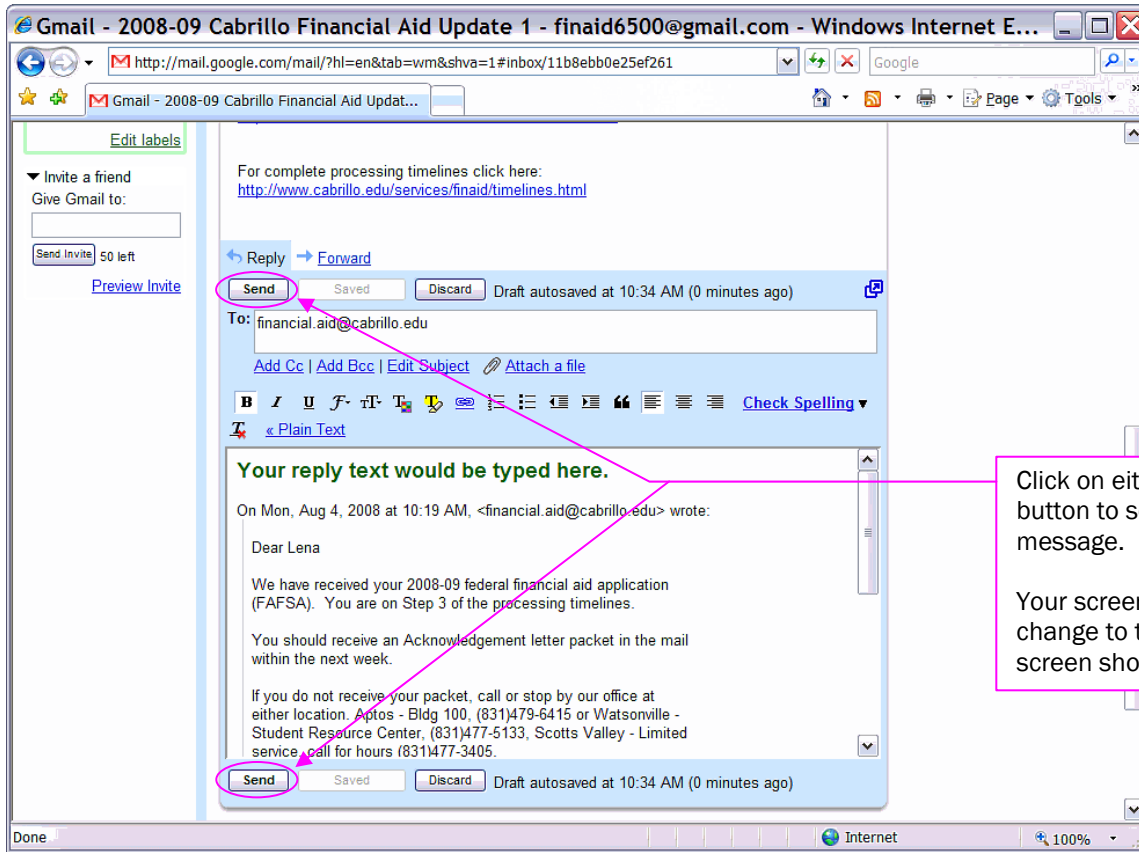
Gmail - 2008-09 Cabrillo Financial Aid Update 1 - finaid6500@gmail.com - Windows Internet E...

http://mail.google.com/mail/?hl=en&tab=wm&shva=1#inbox/11b8ebb0e25ef261

Google

Gmail - 2008-09 Cabrillo Financial Aid Updat...

Page Tools

Edit labels

Invite a friend
Give Gmail to:

Send Invite 50 left

Preview Invite

For complete processing timelines click here:
http://www.cabrillo.edu/services/finaid/timelines.html

Reply Forward

Send Saved Discard Draft autosaved at 10:34 AM (0 minutes ago)

To: financial.aid@cabrillo.edu

Add Cc | Add Bcc | Edit Subject Attach a file

Check Spelling

« Plain Text

Your reply text would be typed here.

On Mon, Aug 4, 2008 at 10:19 AM, <financial.aid@cabrillo.edu> wrote:

Dear Lena

We have received your 2008-09 federal financial aid application (FAFSA). You are on Step 3 of the processing timelines.

You should receive an Acknowledgement letter packet in the mail within the next week.

If you do not receive your packet, call or stop by our office at either location. Aptos - Bldg 100, (831)479-6415 or Watsonville - Student Resource Center, (831)477-5133, Scotts Valley - Limited service, call for hours (831)477-3405.

Send Saved Discard Draft autosaved at 10:34 AM (0 minutes ago)

Click on eit button to s message.

Your screen change to t screen sho

Done Internet 100%